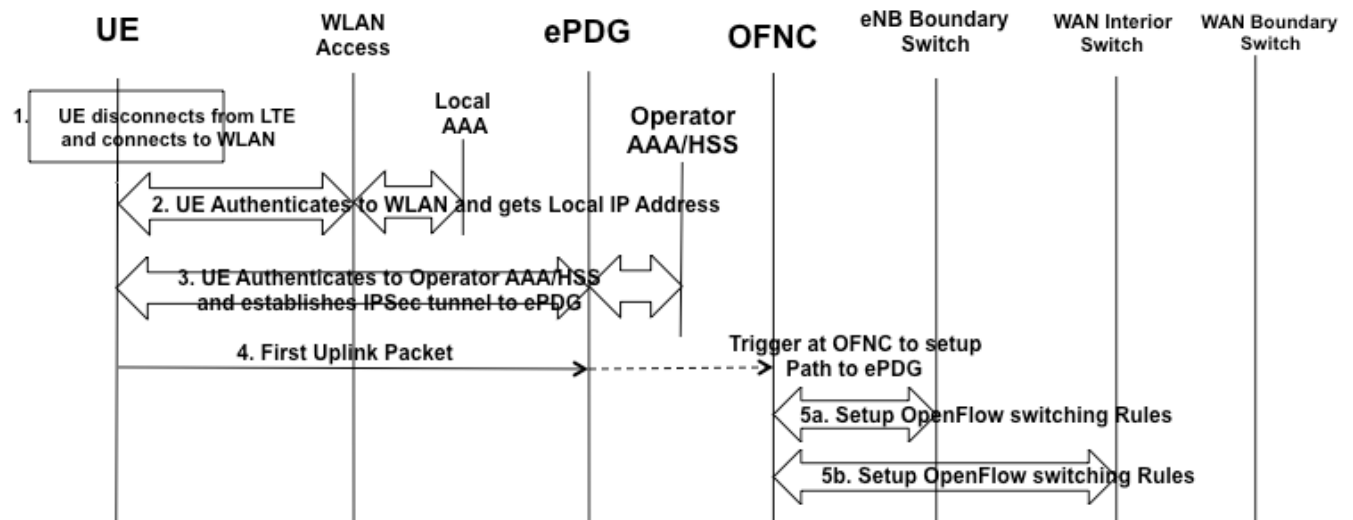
UE

WLAN Access

ePDG

OFNC

eNB Boundary Switch

WAN Interior Switch

WAN Boundary Switch

1. UE disconnects from LTE and connects to WLAN

Local AAA

Operator AAA/HSS

2. UE Authenticates to WLAN and gets Local IP Address

3. UE Authenticates to Operator AAA/HSS and establishes IPSec tunnel to ePDG

4. First Uplink Packet

Trigger at OFNC to setup Path to ePDG

5a. Setup OpenFlow switching Rules

5b. Setup OpenFlow switching Rules